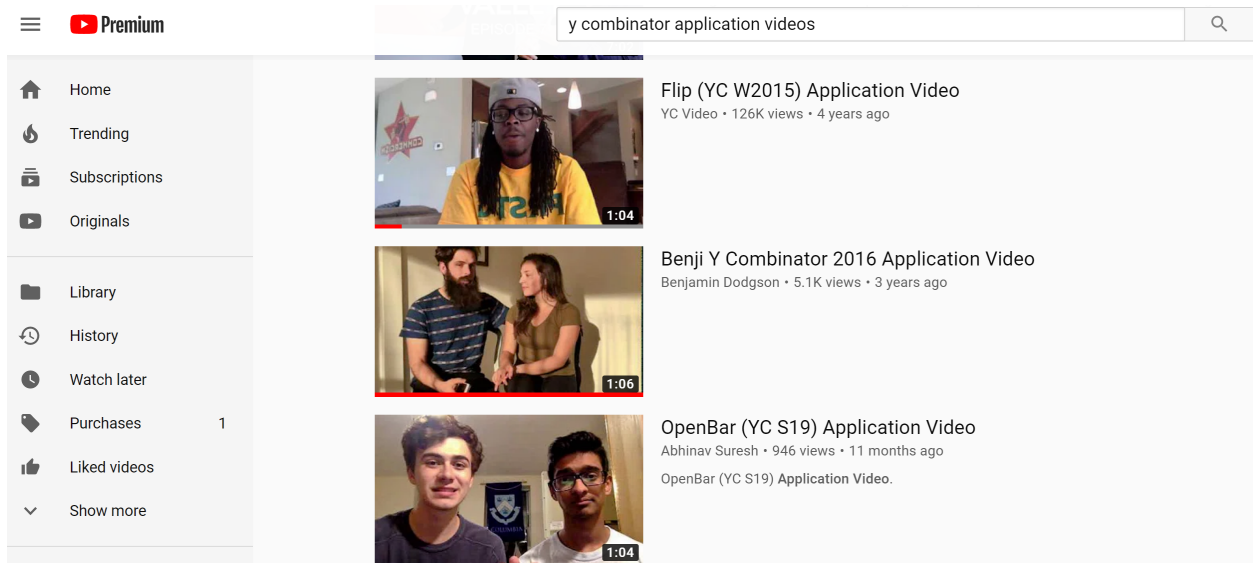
Premium

y combinator application videos

Home
Trending
Subscriptions
Originals

Library
History
Watch later
Purchases 1
Liked videos
Show more

1:04
Flip (YC W2015) Application Video
YC Video • 126K views • 4 years ago

1:06
Benji Y Combinator 2016 Application Video
Benjamin Dodgson • 5.1K views • 3 years ago

1:04
OpenBar (YC S19) Application Video
Abhinav Suresh • 946 views • 11 months ago
OpenBar (YC S19) Application Video.